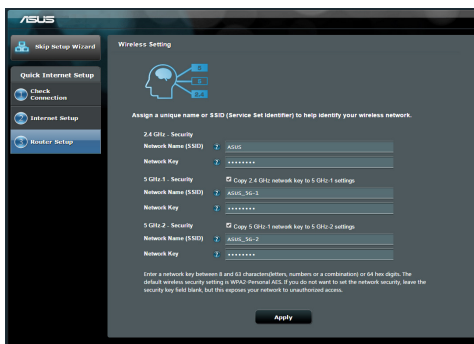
/ISUS

Skip Setup Wizard

Quick Internet Setup

Check Connection

Internet Setup

Router Setup

Wireless Setting

5

5

2.4

Assign a unique name or SSID (Service Set Identifier) to help identify your wireless network.

2.4 GHz - Security

Network Name (SSID) ? ASUS

Network Key ? ••••••••

5 GHz-1 - Security ☑ Copy 2.4 GHz network key to 5 GHz-1 settings

Network Name (SSID) ? ASUS_5G-1

Network Key ? ••••••••

5 GHz-2 - Security ☑ Copy 5 GHz-1 network key to 5 GHz-2 settings

Network Name (SSID) ? ASUS_5G-2

Network Key ? ••••••••

Enter a network key between 8 and 63 characters(letters, numbers or a combination) or 64 hex digits. The default wireless security setting is WPA2-Personal AES. If you do not want to set the network security, leave the security key field blank, but this exposes your network to unauthorized access.

Apply